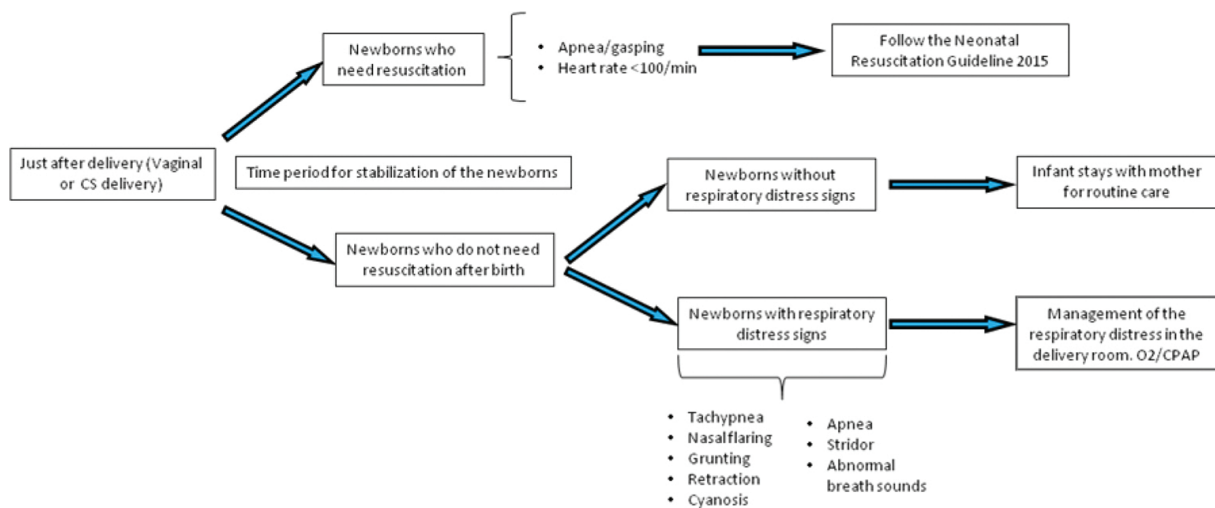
Just after delivery (Vaginal or CS delivery)

Time period for stabilization of the newborns

Newborns who need resuscitation

• Apnea/gasping
• Heart rate <100/min

Follow the Neonatal Resuscitation Guideline 2015

Newborns who do not need resuscitation after birth

Newborns without respiratory distress signs

Infant stays with mother for routine care

Newborns with respiratory distress signs

Management of the respiratory distress in the delivery room. O2/CPAP

• Tachypnea
• Nasal flaring
• Grunting
• Retraction
• Cyanosis

• Apnea
• Stridor
• Abnormal breath sounds